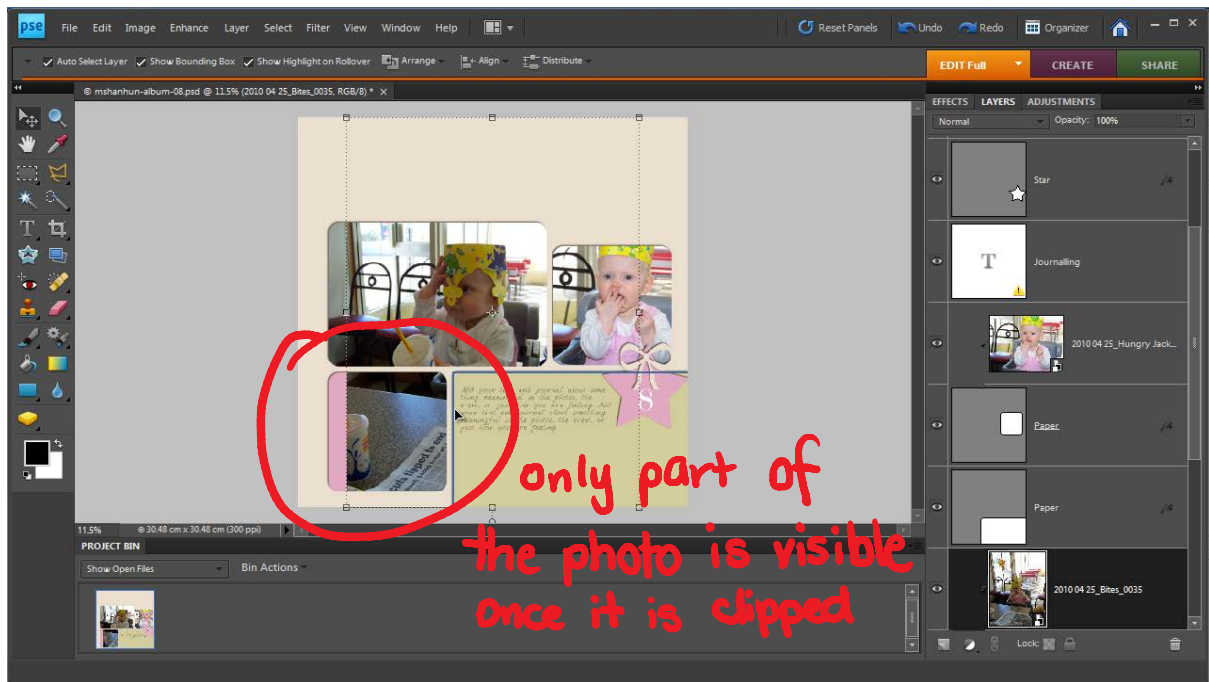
pse File Edit Image Enhance Layer Select Filter View Window Help

Reset Panels Undo Redo Organizer

Auto Select Layer Show Bounding Box Show Highlight on Rollover Arrange Align Distribute

EDIT Full CREATE SHARE

mshanhun-album-08.psd @ 11.5% (2010 04 25_Bites_0035, RGB/8) * ×

EFFECTS LAYERS ADJUSTMENTS

Normal Opacity: 100%

Star

Journalling

2010 04 25_Hungry Jack...

Paper

Paper

2010 04 25_Bites_0035

Lock:

Add your title and journal about something meaningful in the photo, the event, or just how you are feeling. Add your text and journal about something meaningful in the photo, the event, or just how you are feeling.

S

11.5% 30.48 cm x 30.48 cm (300 ppi)

PROJECT BIN

Show Open Files Bin Actions

only part of the photo is visible once it is clipped